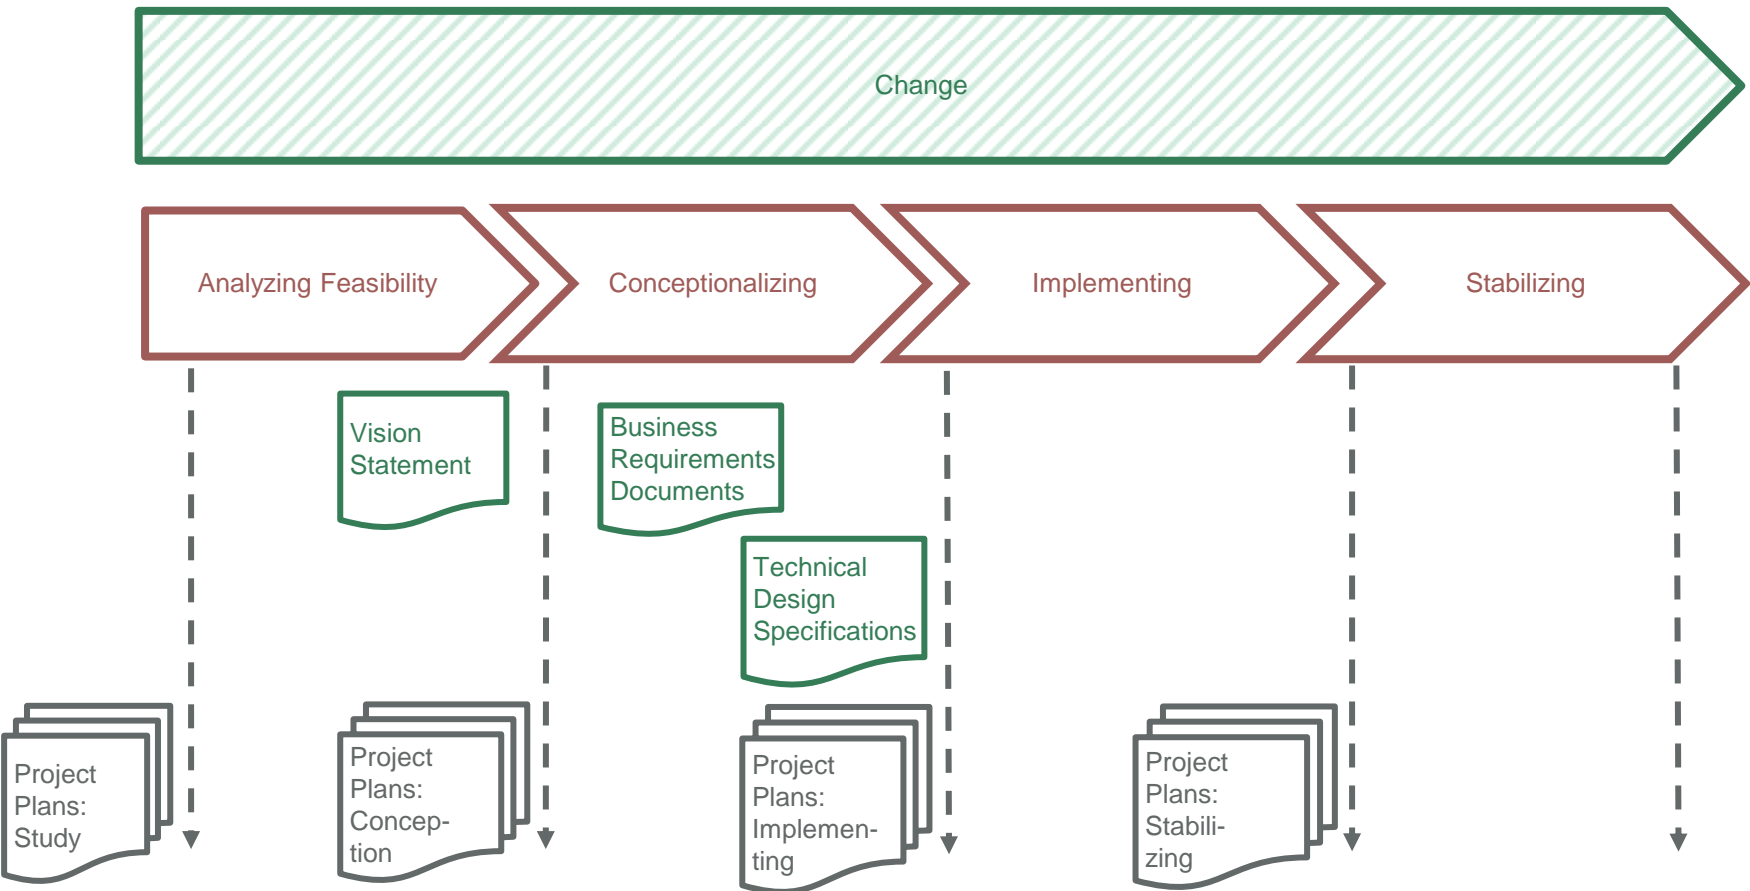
Change

Analyzing Feasibility

Conceptionalizing

Implementing

Stabilizing

Vision Statement

Business Requirements Documents

Technical Design Specifications

Project Plans: Study

Project Plans: Conception

Project Plans: Implementing

Project Plans: Stabilizing